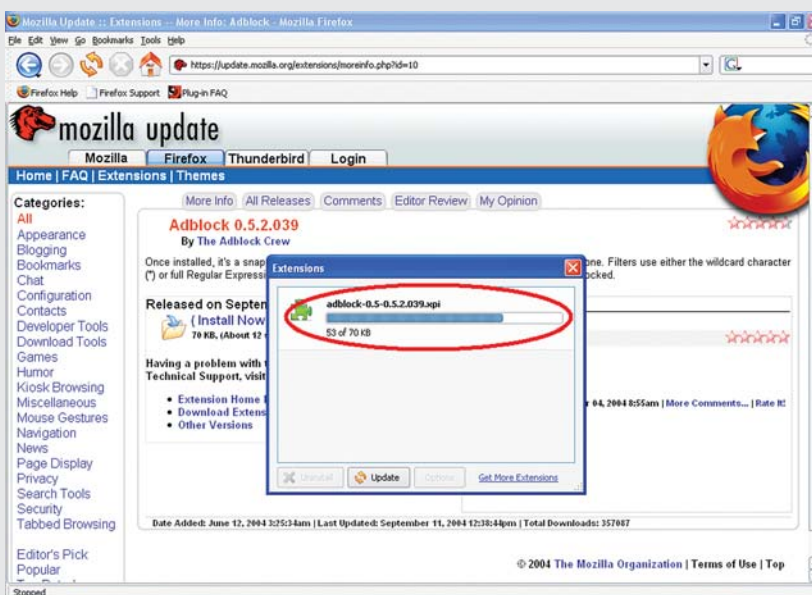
Mozilla Update :: Extensions -- More Info: Adblock - Mozilla Firefox

File Edit View Go Bookmarks Tools Help

https://update.mozilla.org/extensions/moreinfo.php?id=10

Firefox Help Firefox Support Plug-in FAQ

mozilla update

Mozilla Firefox Thunderbird Login

Home | FAQ | Extensions | Themes

Categories:
All
Appearance
Blogging
Bookmarks
Chat
Configuration
Contacts
Developer Tools
Download Tools
Games
Humor
Kiosk Browsing
Miscellaneous
Mouse Gestures
Navigation
News
Page Display
Privacy
Search Tools
Security
Tabbed Browsing

Editor's Pick
Popular

More Info | All Releases | Comments | Editor Review | My Opinion

Adblock 0.5.2.039
By The Adblock Crew

Once installed, it's a snap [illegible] one. Filters use either the wildcard character (*) or full Regular Express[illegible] locked.

Released on Septen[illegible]
{ Install Now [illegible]
70 KB, (About 12 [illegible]

Having a problem with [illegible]
Technical Support, visit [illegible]

• Extension Home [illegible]
• Download Extens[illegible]
• Other Versions

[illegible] r 04, 2004 8:55am | More Comments... | Rate It!

Extensions

adblock-0.5-0.5.2.039.xpi
53 of 70 KB

Uninstall Update Options Get More Extensions

Date Added: June 12, 2004 3:25:34am | Last Updated: September 11, 2004 12:38:44pm | Total Downloads: 357087

© 2004 The Mozilla Organization | Terms of Use | Top

Stopped